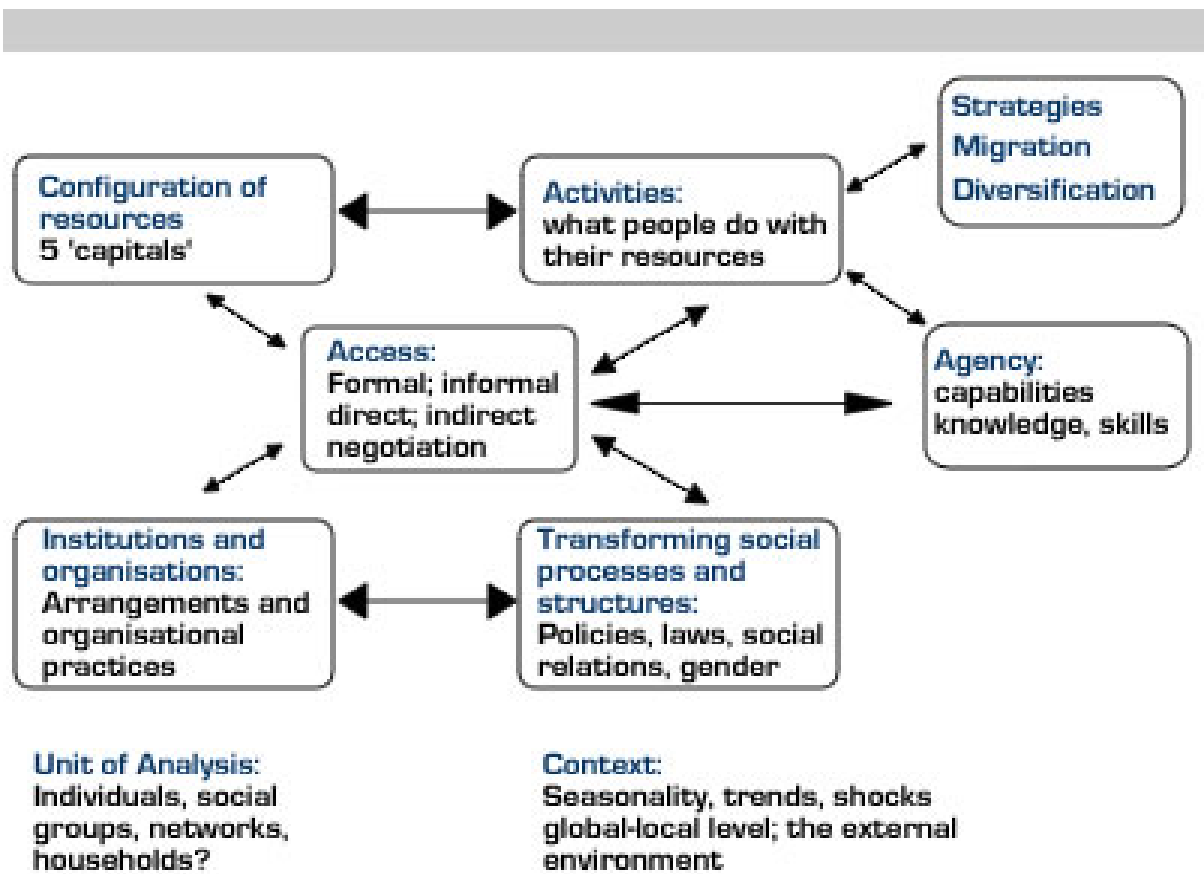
Configuration of resources
5 'capitals'

Activities:
what people do with their resources

Strategies
Migration
Diversification

Access:
Formal; informal
direct; indirect
negotiation

Agency:
capabilities
knowledge, skills

Institutions and organisations:
Arrangements and organisational practices

Transforming social processes and structures:
Policies, laws, social relations, gender

Unit of Analysis:
Individuals, social groups, networks, households?

Context:
Seasonality, trends, shocks
global-local level; the external environment